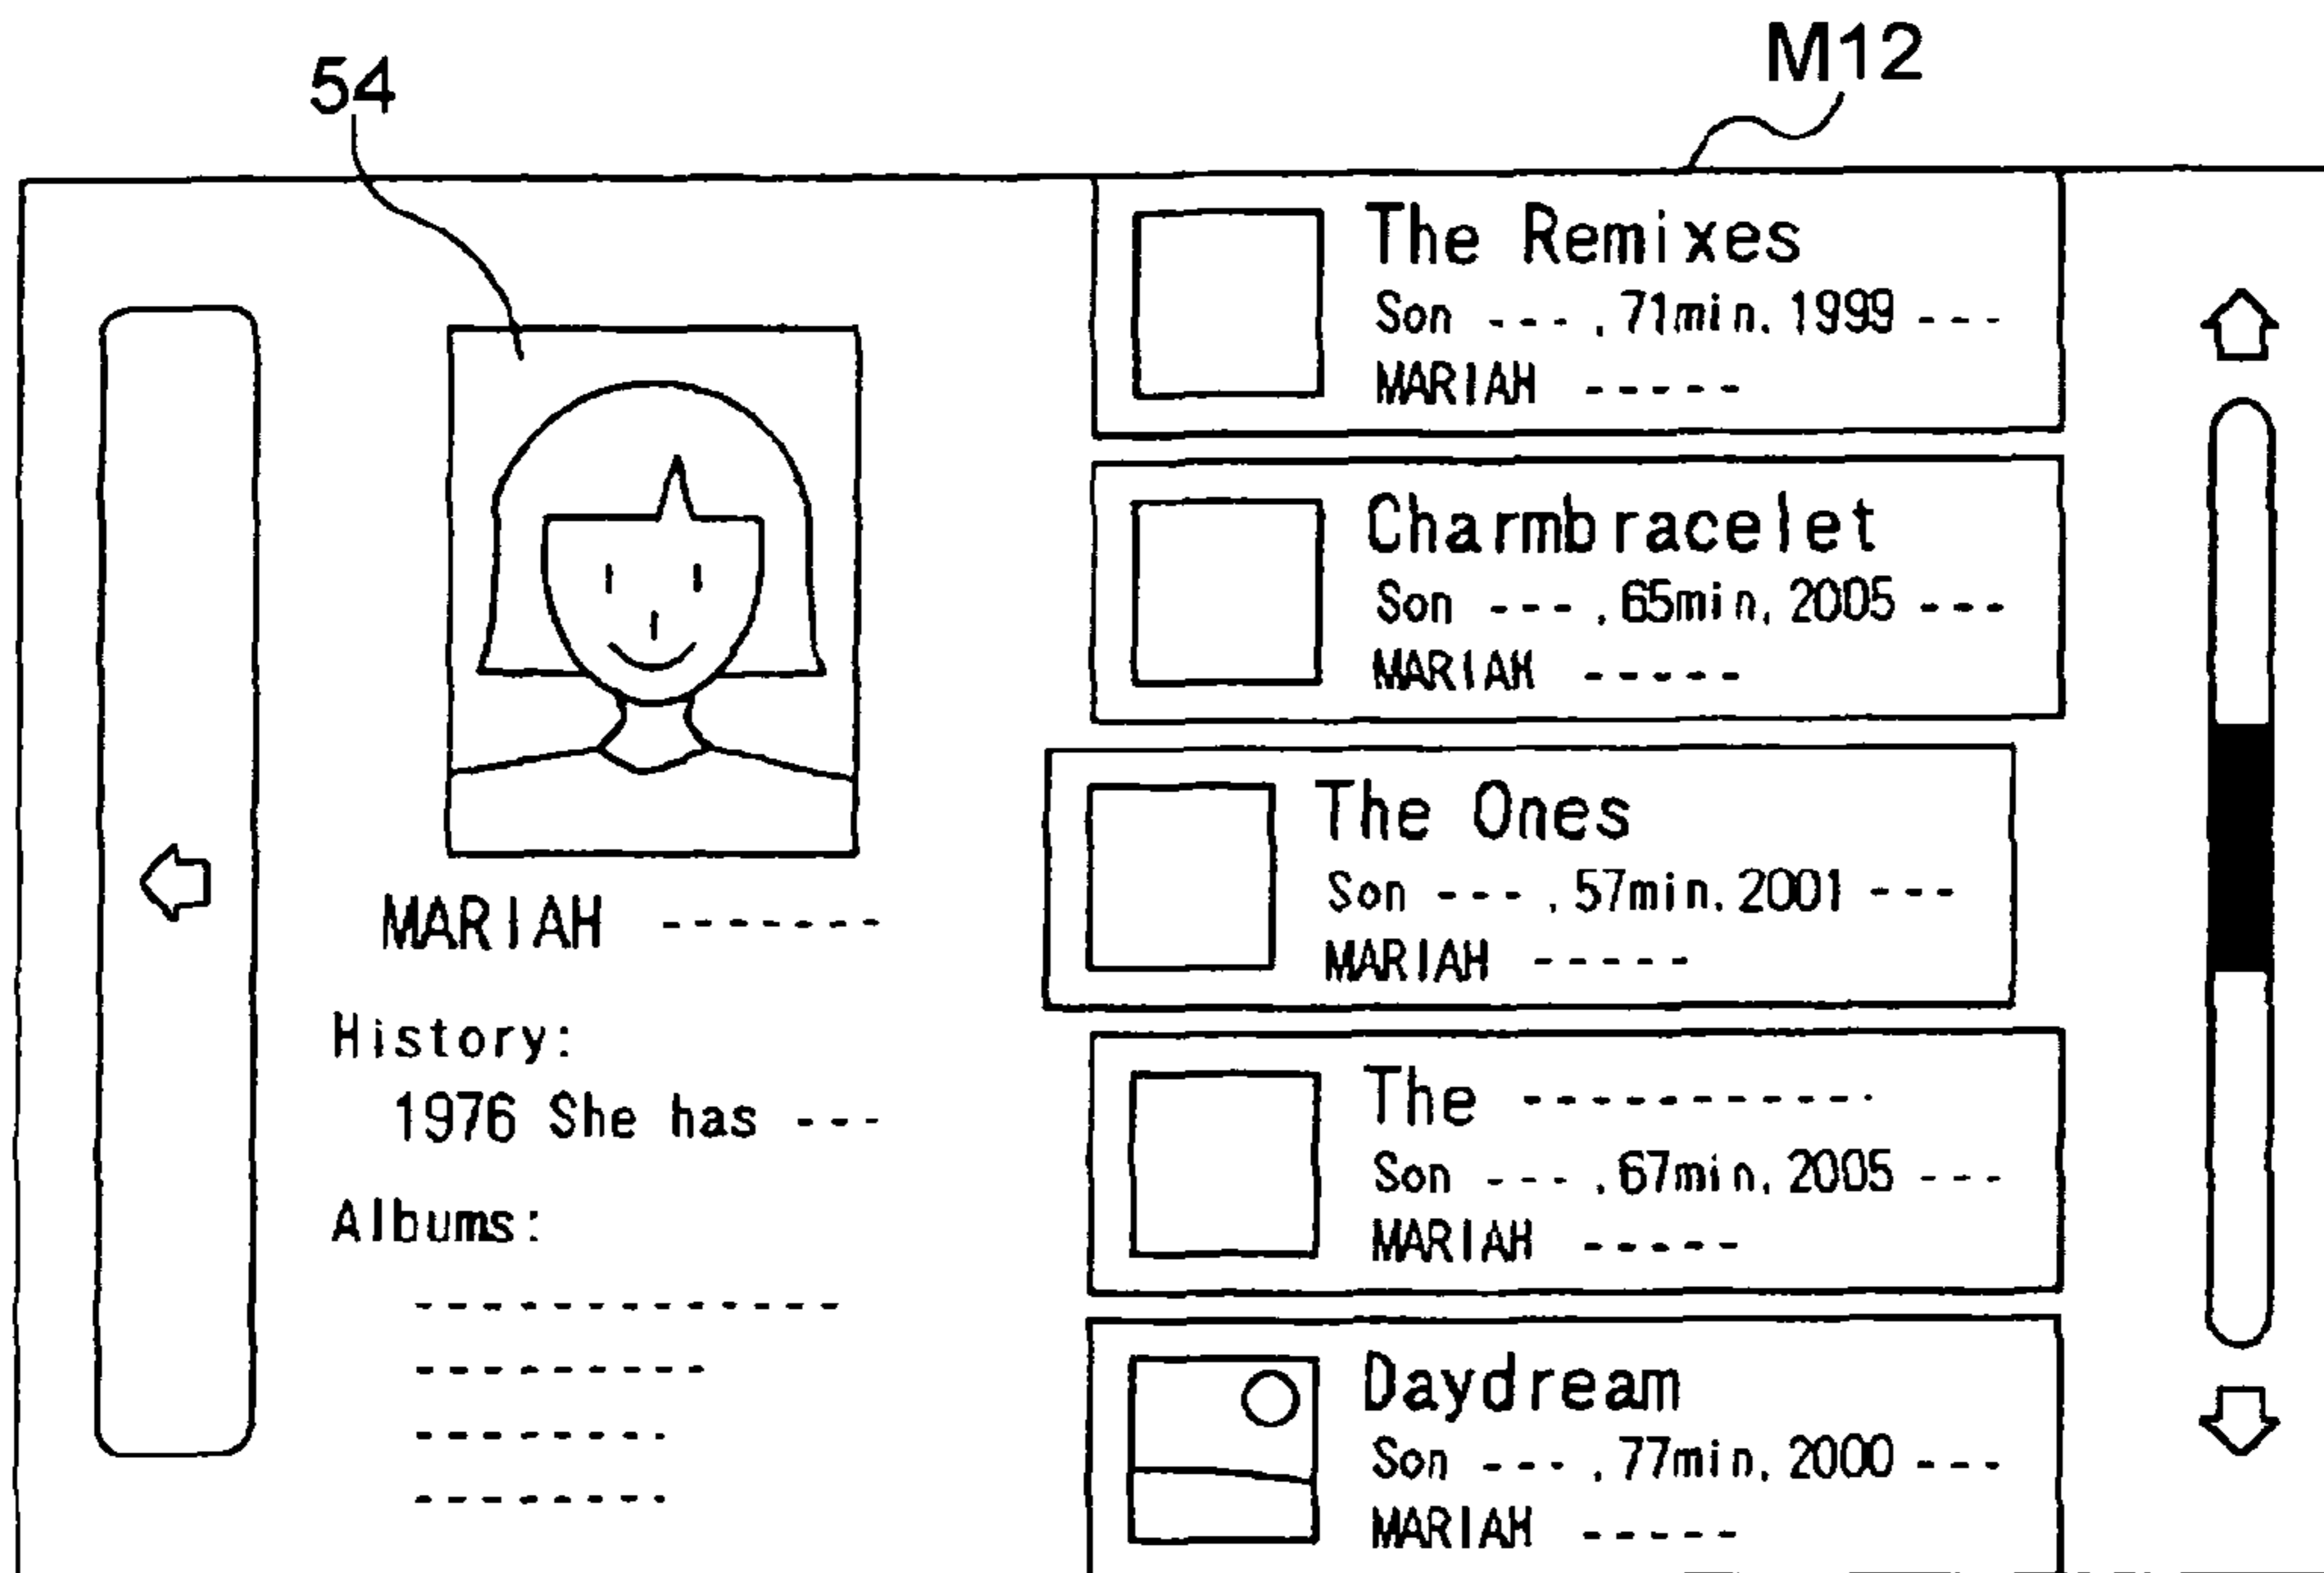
54

M12

MARIAH -------

History:
1976 She has ---

Albums:
--------------
---------
--------
--------

The Remixes
Son ---, 71min, 1999 ---
MARIAH -----

Charmbracelet
Son ---, 65min, 2005 ---
MARIAH -----

The Ones
Son ---, 57min, 2001 ---
MARIAH -----

The ----------
Son ---, 67min, 2005 ---
MARIAH -----

Daydream
Son ---, 77min, 2000 ---
MARIAH -----